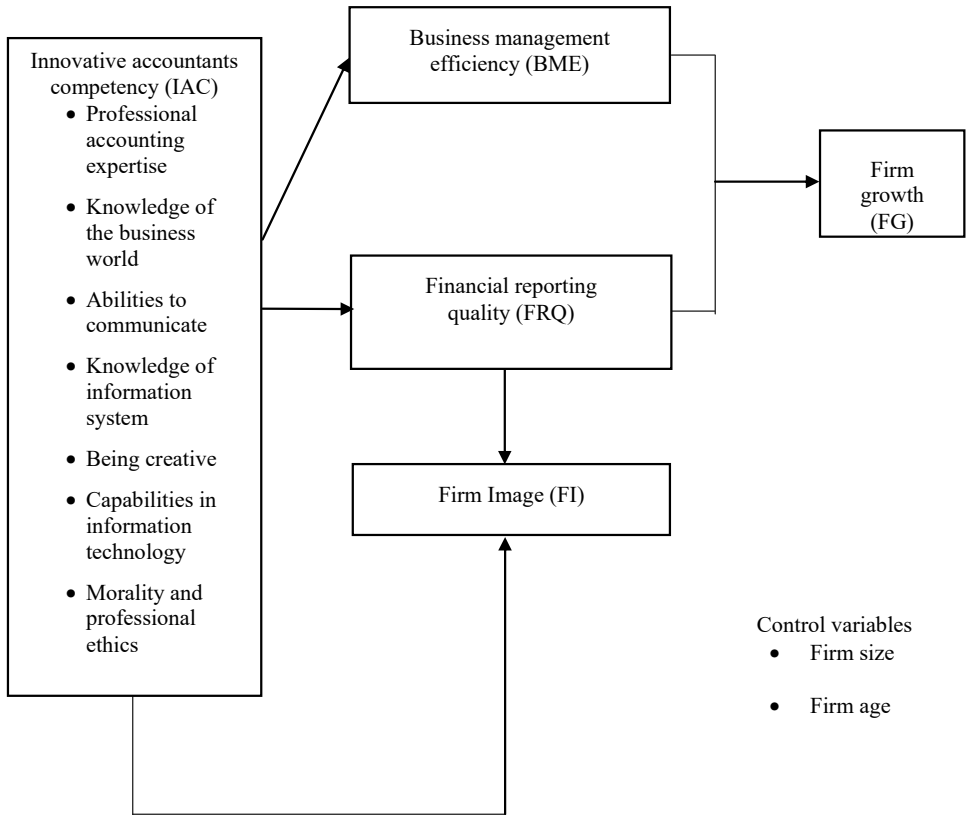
Innovative accountants competency (IAC)
- Professional accounting expertise
- Knowledge of the business world
- Abilities to communicate
- Knowledge of information system
- Being creative
- Capabilities in information technology
- Morality and professional ethics

Business management efficiency (BME)

Financial reporting quality (FRQ)

Firm growth (FG)

Firm Image (FI)

Control variables
- Firm size
- Firm age